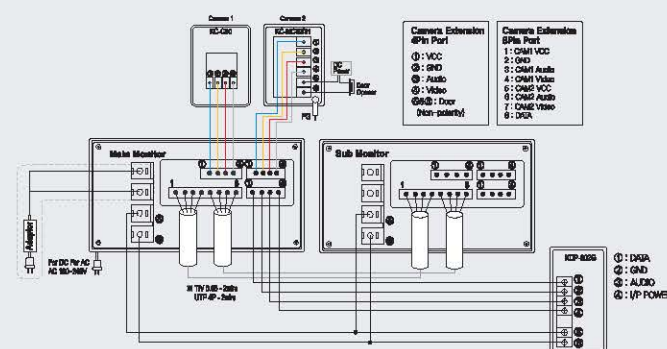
Camera 1

KC-C60

Camera 2

KC-MC30(?)

DC Power

Door Opener

PB

Camera Extension 4Pin Port

①: VCC
②: GND
③: Audio
④: Video
⑤⑥: Door (Non-polarity)

Camera Extension 8Pin Port

1 : CAM1 VCC
2 : GND
3 : CAM1 Audio
4 : CAM1 Video
5 : CAM2 VCC
6 : CAM2 Audio
7 : CAM2 Video
8 : DATA

Main Monitor

Sub Monitor

Adaptor

For DC For AC AC 100~240V

TIV 0.65 - 2wire UTP 4P - 2wire

KCP-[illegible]

①: DATA
②: GND
③: AUDIO
④: I/P POWER